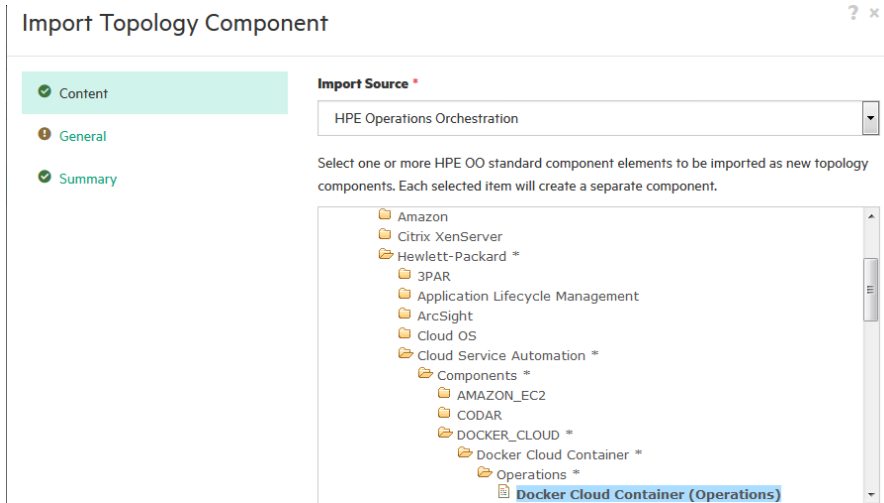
Import Topology Component

? ×

Content

General

Summary

Import Source *

HPE Operations Orchestration

Select one or more HPE OO standard component elements to be imported as new topology components. Each selected item will create a separate component.

Amazon
Citrix XenServer
Hewlett-Packard *
3PAR
Application Lifecycle Management
ArcSight
Cloud OS
Cloud Service Automation *
Components *
AMAZON_EC2
CODAR
DOCKER_CLOUD *
Docker Cloud Container *
Operations *
Docker Cloud Container (Operations)